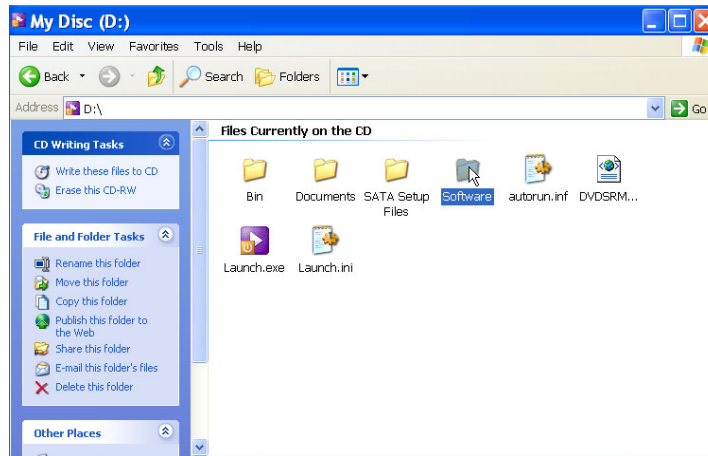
My Disc (D:)

File Edit View Favorites Tools Help

Back Search Folders

Address D:\ Go

CD Writing Tasks

Write these files to CD
Erase this CD-RW

File and Folder Tasks

Rename this folder
Move this folder
Copy this folder
Publish this folder to the Web
Share this folder
E-mail this folder's files
Delete this folder

Other Places

Files Currently on the CD

Bin
Documents
SATA Setup Files
Software
autorun.inf
DVDSRM...
Launch.exe
Launch.ini